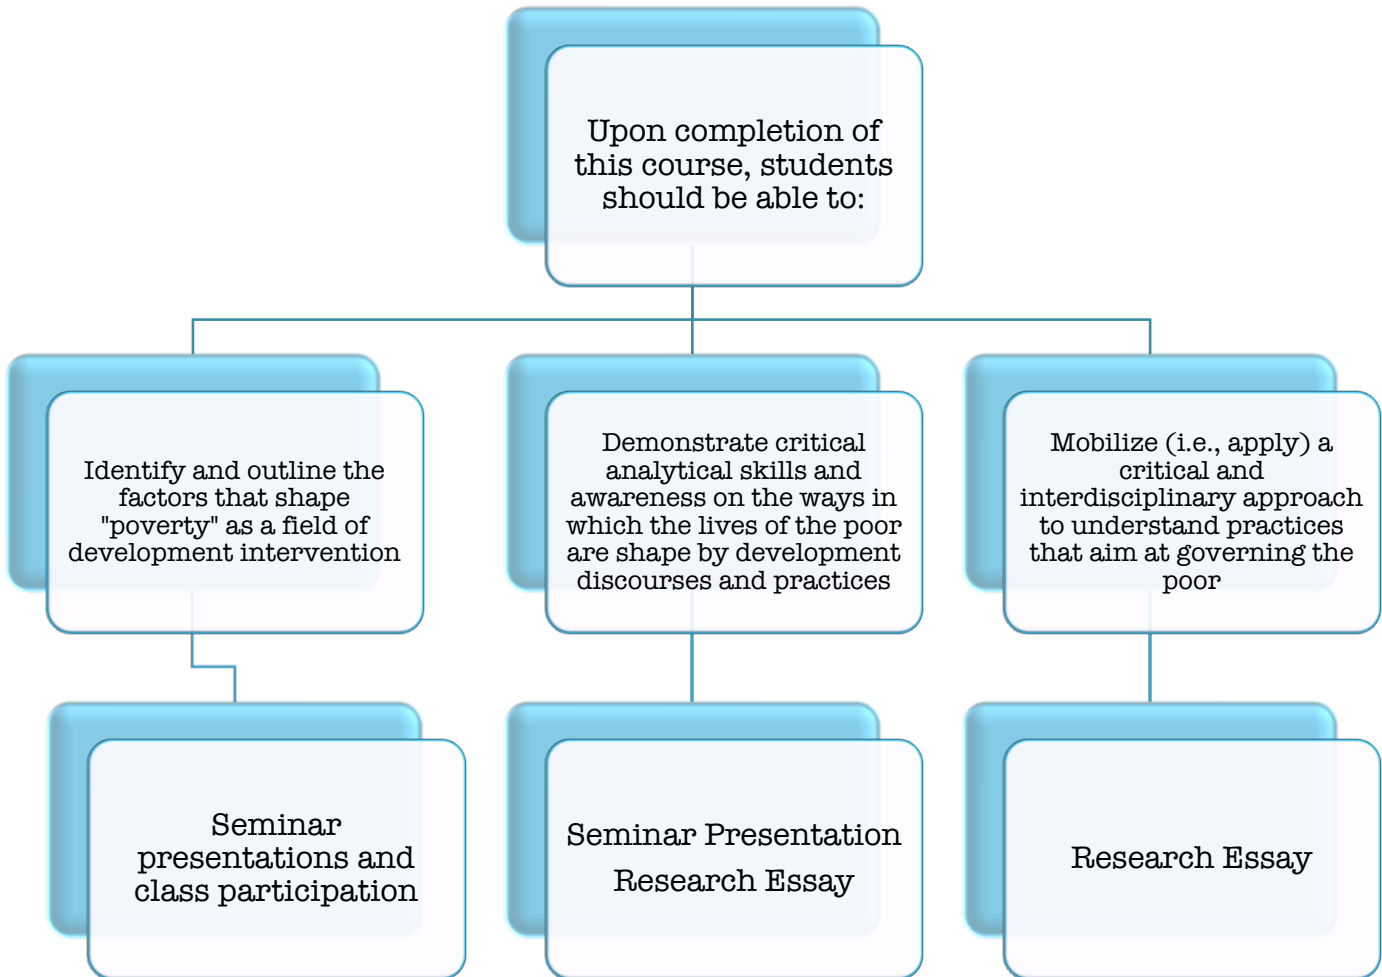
Upon completion of this course, students should be able to:

Identify and outline the factors that shape "poverty" as a field of development intervention

Demonstrate critical analytical skills and awareness on the ways in which the lives of the poor are shape by development discourses and practices

Mobilize (i.e., apply) a critical and interdisciplinary approach to understand practices that aim at governing the poor

Seminar presentations and class participation

Seminar Presentation

Research Essay

Research Essay